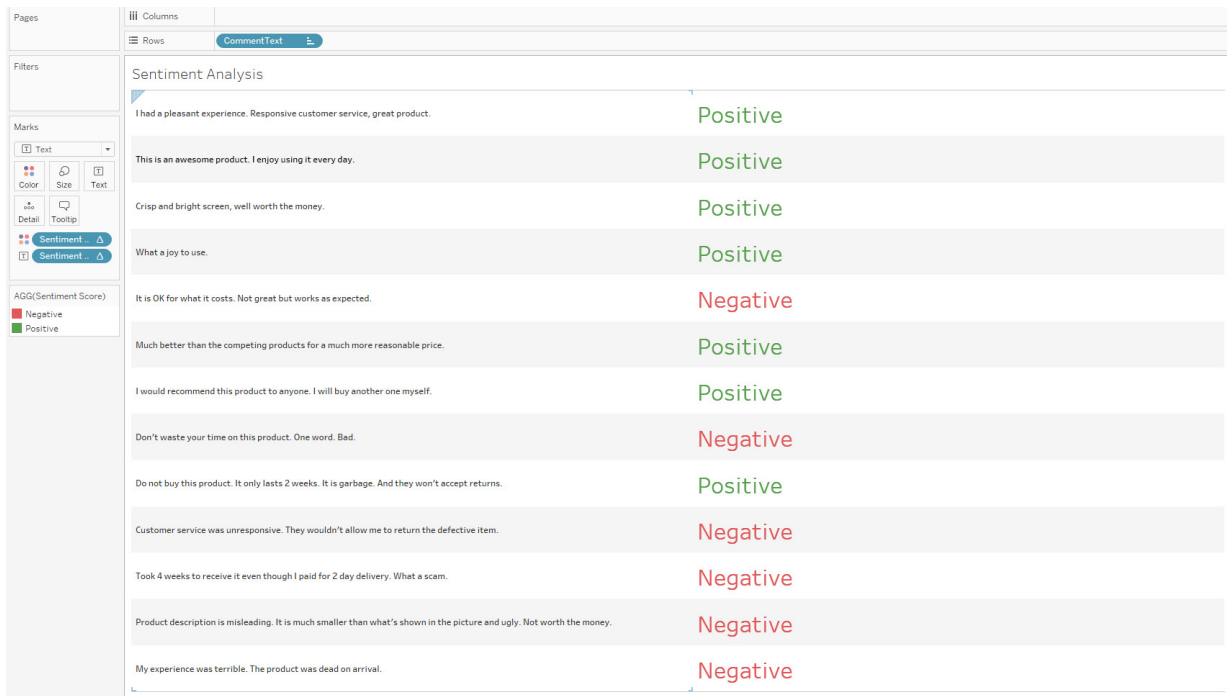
Pages

Columns

Rows CommentText

Filters

Marks

Text

Color Size Text

Detail Tooltip

Sentiment ..

Sentiment ..

AGG(Sentiment Score)

Negative

Positive

Sentiment Analysis

| | |
|---|---|
| I had a pleasant experience. Responsive customer service, great product. | Positive |
| This is an awesome product. I enjoy using it every day. | Positive |
| Crisp and bright screen, well worth the money. | Positive |
| What a joy to use. | Positive |
| It is OK for what it costs. Not great but works as expected. | Negative |
| Much better than the competing products for a much more reasonable price. | Positive |
| I would recommend this product to anyone. I will buy another one myself. | Positive |
| Don't waste your time on this product. One word. Bad. | Negative |
| Do not buy this product. It only lasts 2 weeks. It is garbage. And they won't accept returns. | Positive |
| Customer service was unresponsive. They wouldn't allow me to return the defective item. | Negative |
| Took 4 weeks to receive it even though I paid for 2 day delivery. What a scam. | Negative |
| Product description is misleading. It is much smaller than what's shown in the picture and ugly. Not worth the money. | Negative |
| My experience was terrible. The product was dead on arrival. | Negative |